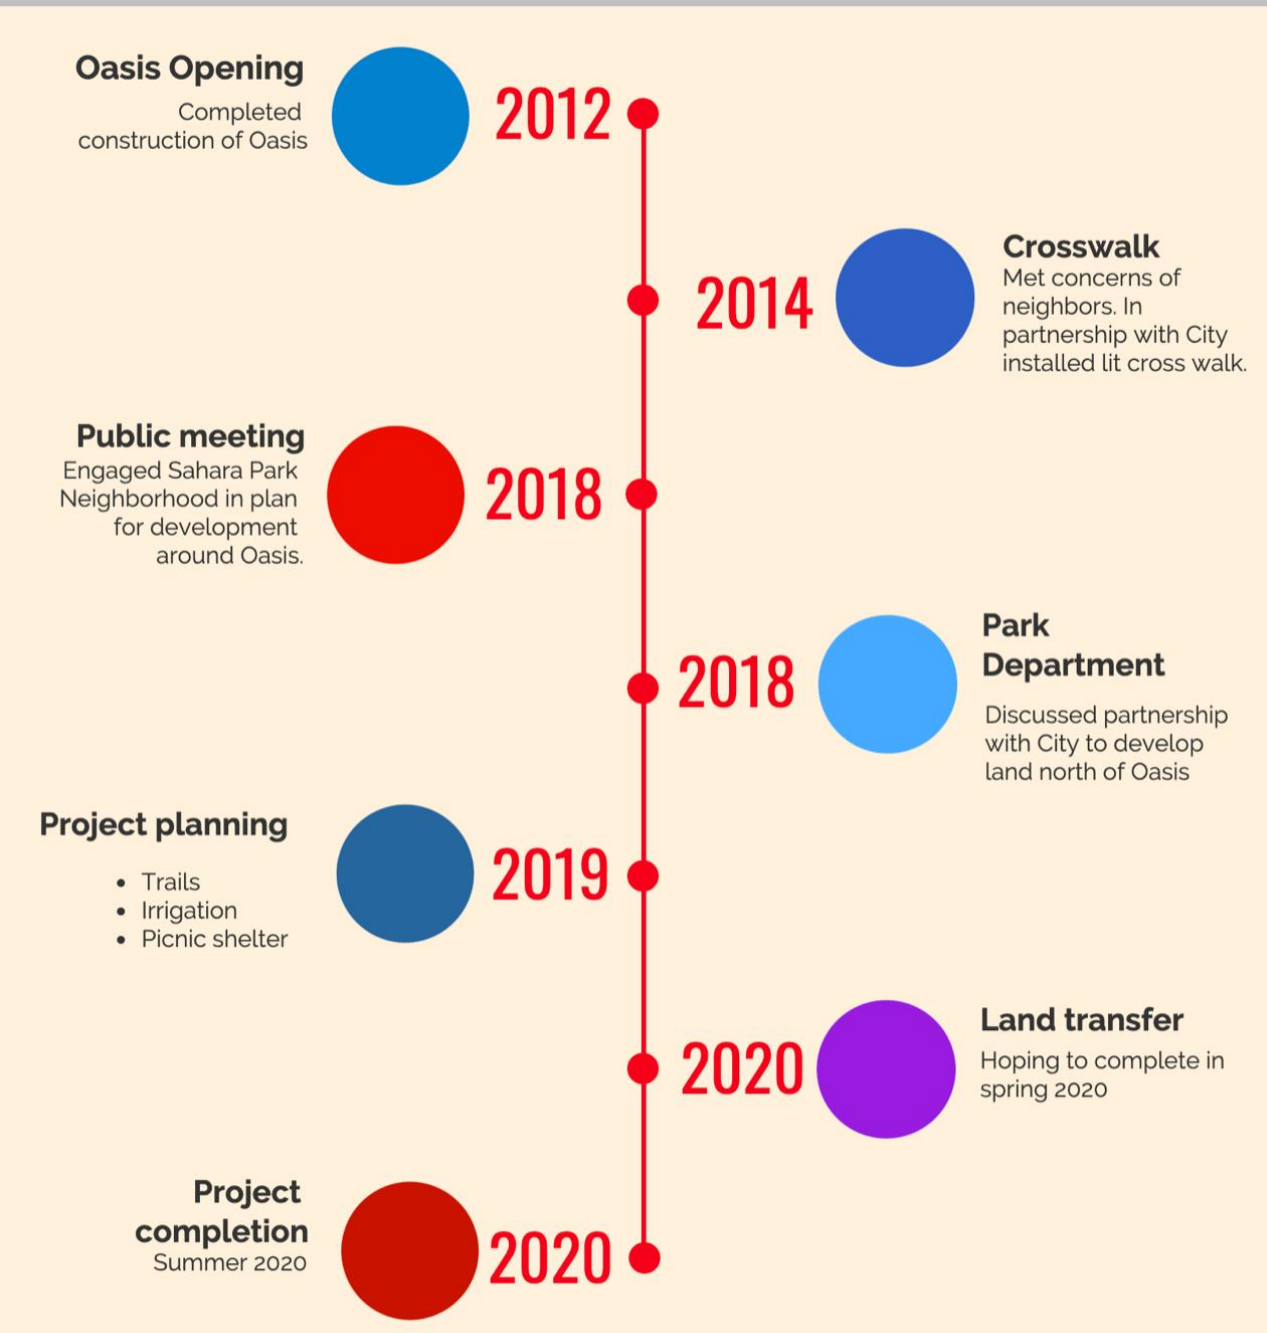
Oasis Opening
Completed construction of Oasis

2012

2014

Crosswalk
Met concerns of neighbors. In partnership with City installed lit cross walk.

Public meeting
Engaged Sahara Park Neighborhood in plan for development around Oasis.

2018

2018

Park Department
Discussed partnership with City to develop land north of Oasis

Project planning
- Trails
- Irrigation
- Picnic shelter

2019

2020

Land transfer
Hoping to complete in spring 2020

Project completion
Summer 2020

2020